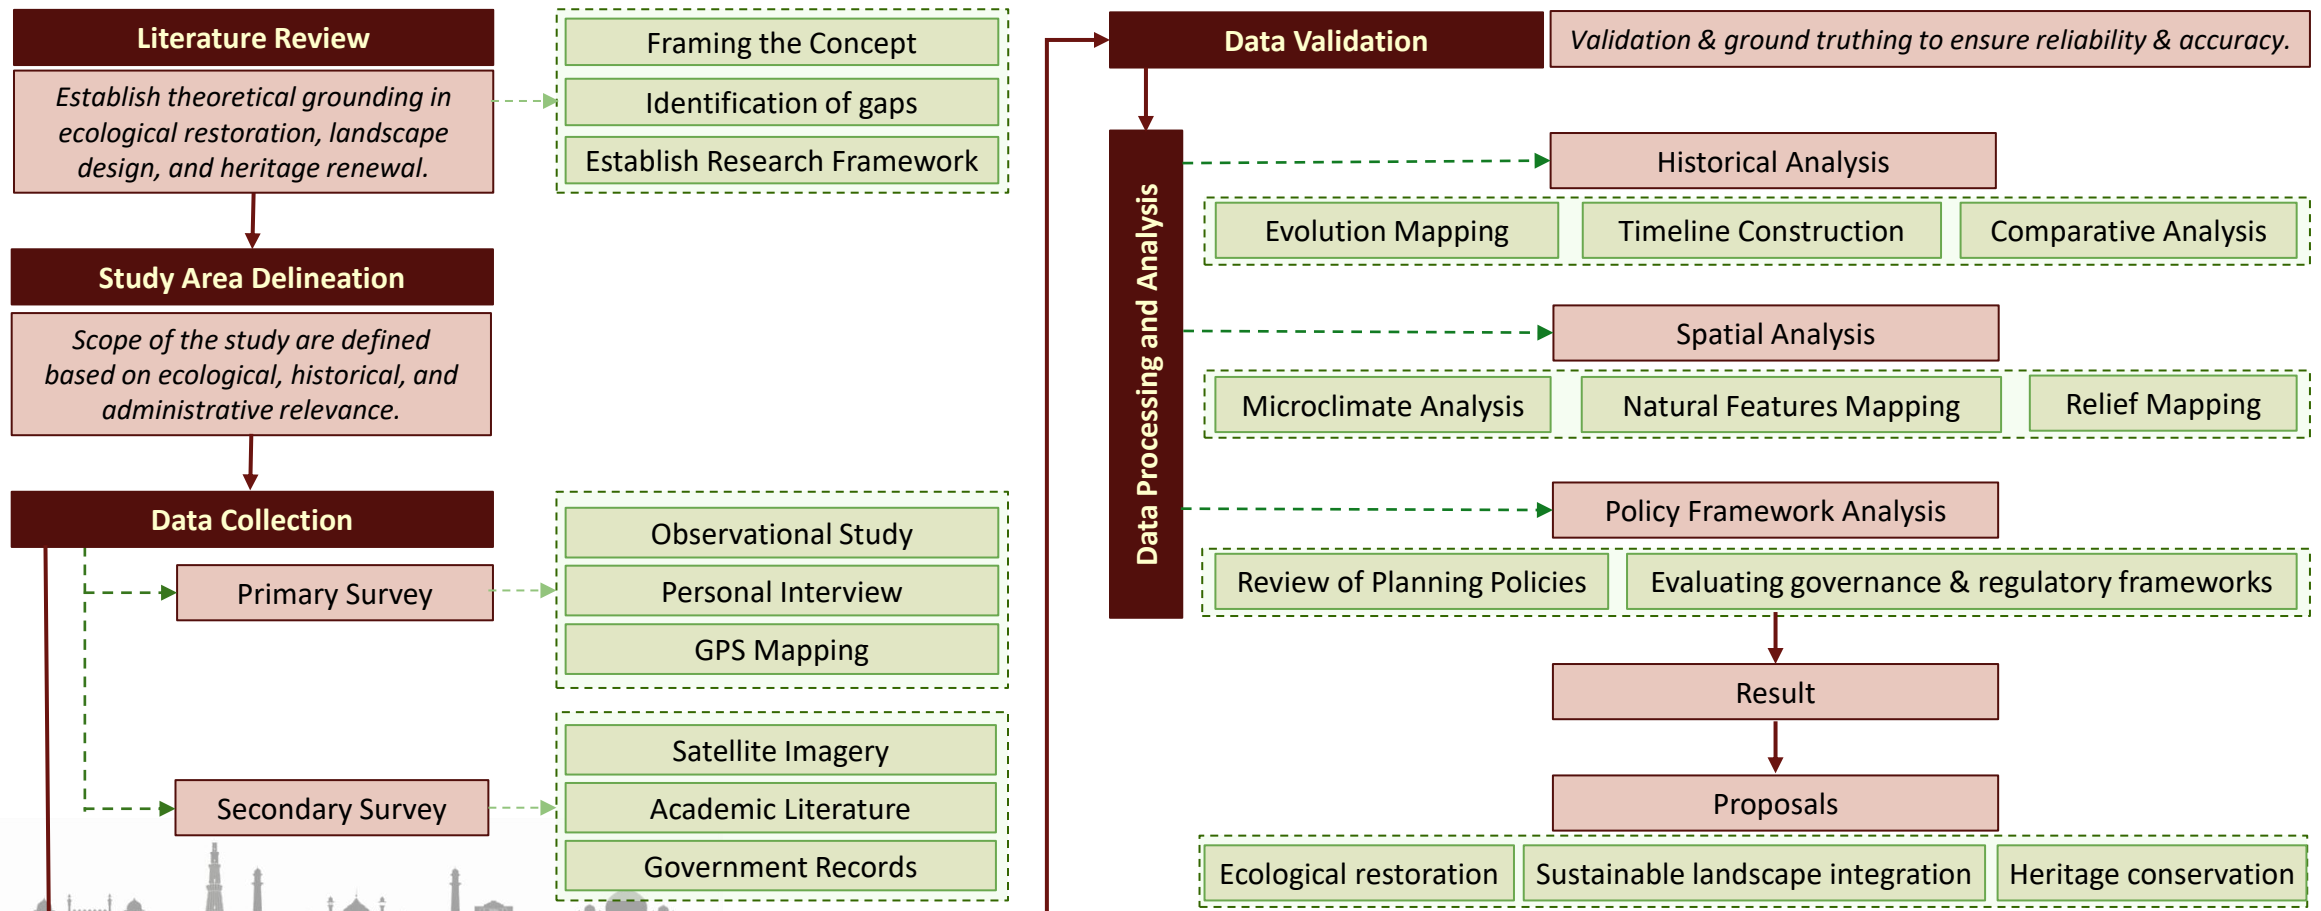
Literature Review

Establish theoretical grounding in ecological restoration, landscape design, and heritage renewal.

Framing the Concept

Identification of gaps

Establish Research Framework

Study Area Delineation

Scope of the study are defined based on ecological, historical, and administrative relevance.

Data Collection

Primary Survey

Observational Study

Personal Interview

GPS Mapping

Secondary Survey

Satellite Imagery

Academic Literature

Government Records

Data Validation

Validation & ground truthing to ensure reliability & accuracy.

Data Processing and Analysis

Historical Analysis

Evolution Mapping

Timeline Construction

Comparative Analysis

Spatial Analysis

Microclimate Analysis

Natural Features Mapping

Relief Mapping

Policy Framework Analysis

Review of Planning Policies

Evaluating governance & regulatory frameworks

Result

Proposals

Ecological restoration

Sustainable landscape integration

Heritage conservation